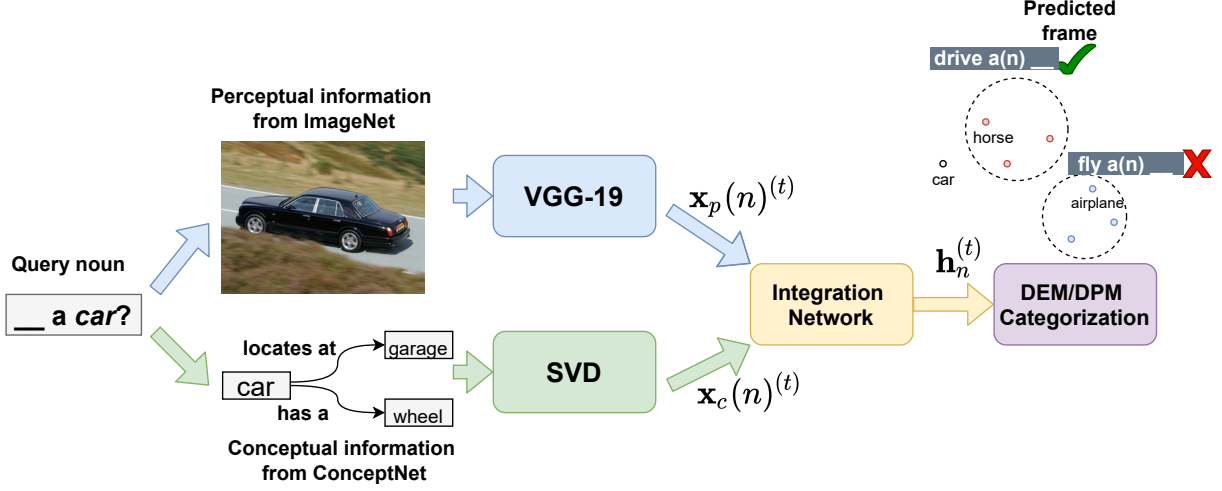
Predicted frame

drive a(n) __

horse

car

fly a(n) __

airplane

Perceptual information from ImageNet

VGG-19

$\mathbf{x}_p(n)^{(t)}$

$\mathbf{h}_n^{(t)}$

Query noun

__ a *car*?

Integration Network

DEM/DPM Categorization

locates at

garage

car

has a

wheel

SVD

$\mathbf{x}_c(n)^{(t)}$

Conceptual information from ConceptNet